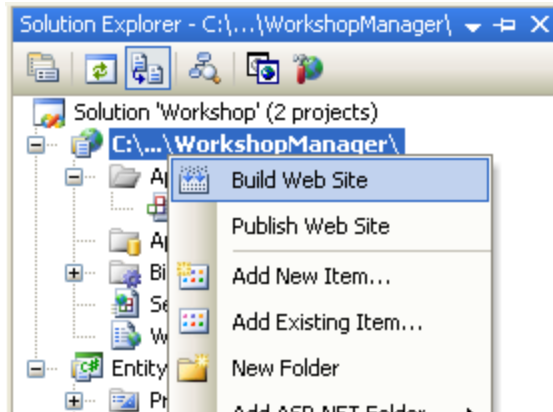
Solution Explorer - C:\...\WorkshopManager\

Solution 'Workshop' (2 projects)

C:\...\WorkshopManager\

Ap

Ap

Bi

Se

W

Entity

Pr

Build Web Site

Publish Web Site

Add New Item...

Add Existing Item...

New Folder

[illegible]